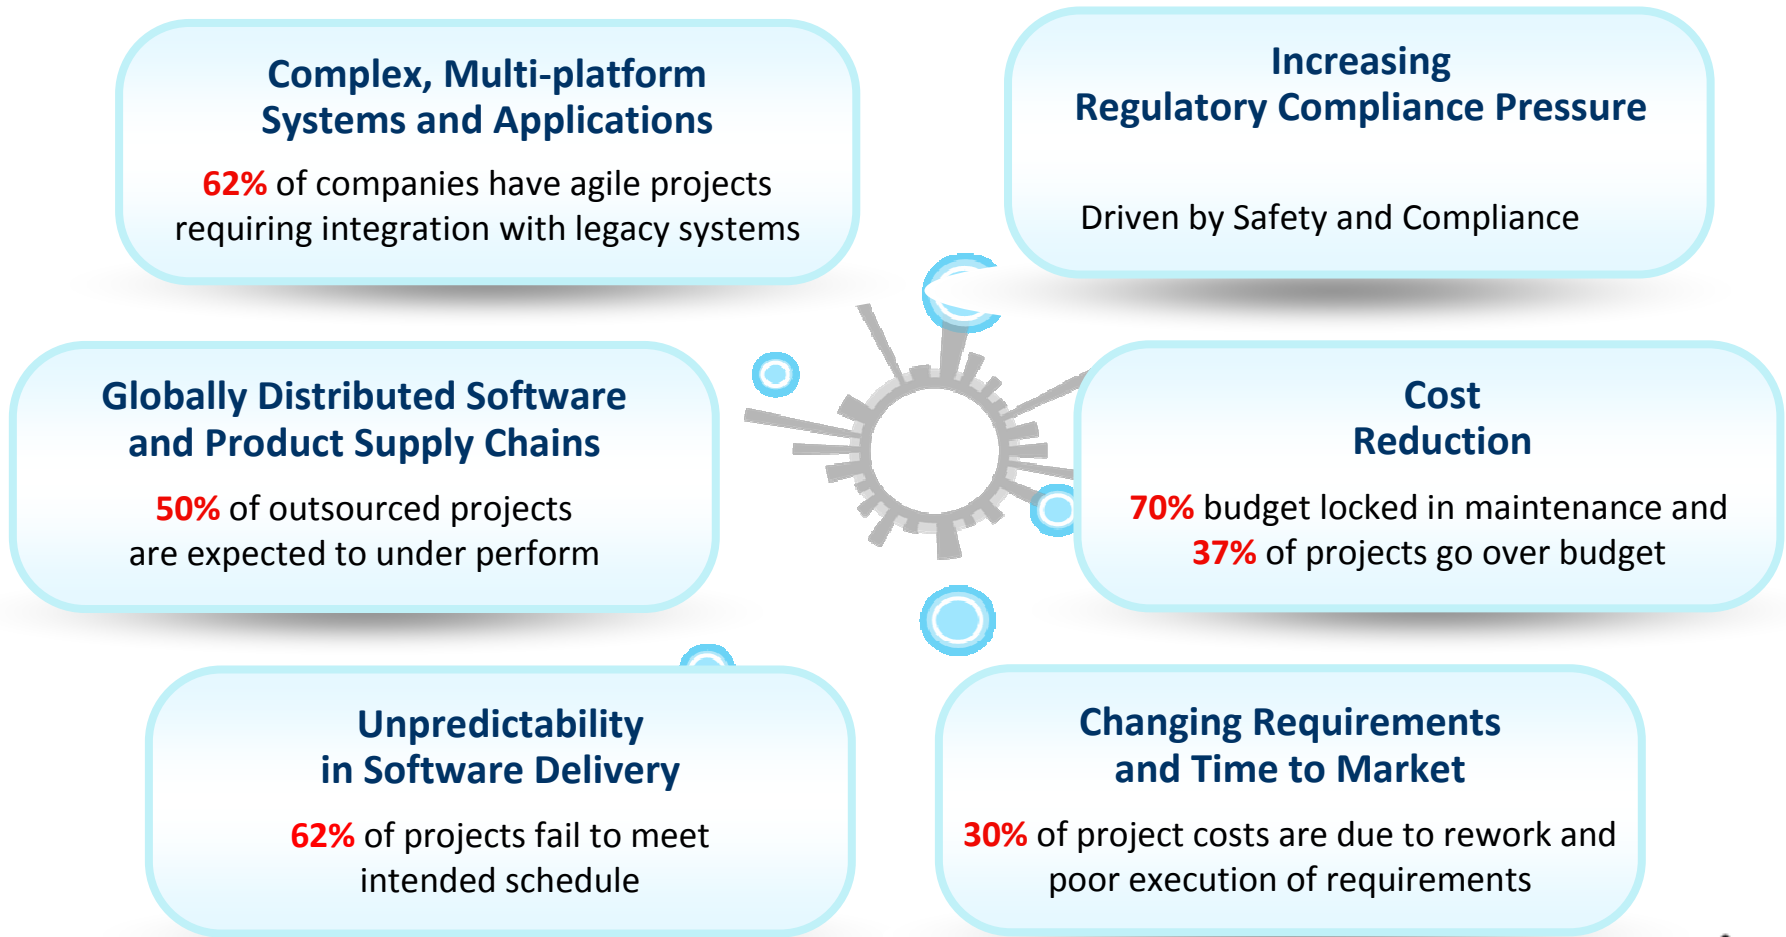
Complex, Multi-platform Systems and Applications

62% of companies have agile projects requiring integration with legacy systems

Increasing Regulatory Compliance Pressure

Driven by Safety and Compliance

Globally Distributed Software and Product Supply Chains

50% of outsourced projects are expected to under perform

Cost Reduction

70% budget locked in maintenance and 37% of projects go over budget

Unpredictability in Software Delivery

62% of projects fail to meet intended schedule

Changing Requirements and Time to Market

30% of project costs are due to rework and poor execution of requirements